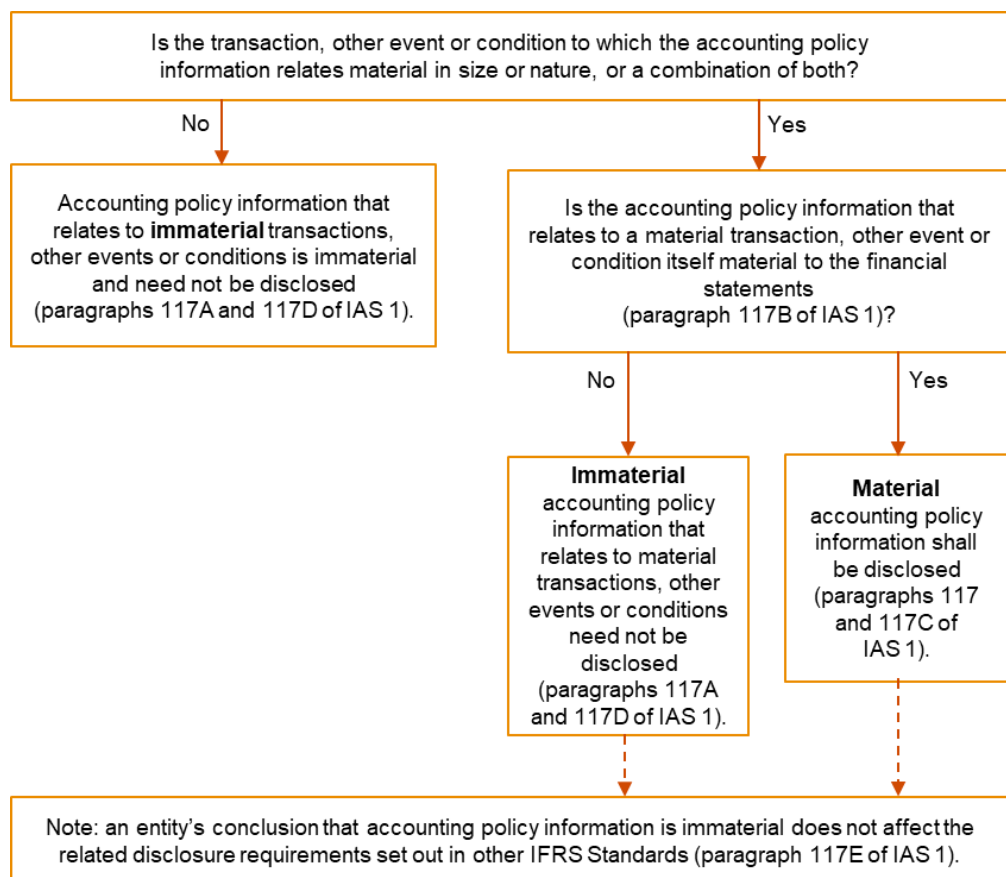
Is the transaction, other event or condition to which the accounting policy information relates material in size or nature, or a combination of both?

No

Yes

Accounting policy information that relates to **immaterial** transactions, other events or conditions is immaterial and need not be disclosed (paragraphs 117A and 117D of IAS 1).

Is the accounting policy information that relates to a material transaction, other event or condition itself material to the financial statements (paragraph 117B of IAS 1)?

No

Yes

**Immaterial** accounting policy information that relates to material transactions, other events or conditions need not be disclosed (paragraphs 117A and 117D of IAS 1).

**Material** accounting policy information shall be disclosed (paragraphs 117 and 117C of IAS 1).

Note: an entity's conclusion that accounting policy information is immaterial does not affect the related disclosure requirements set out in other IFRS Standards (paragraph 117E of IAS 1).